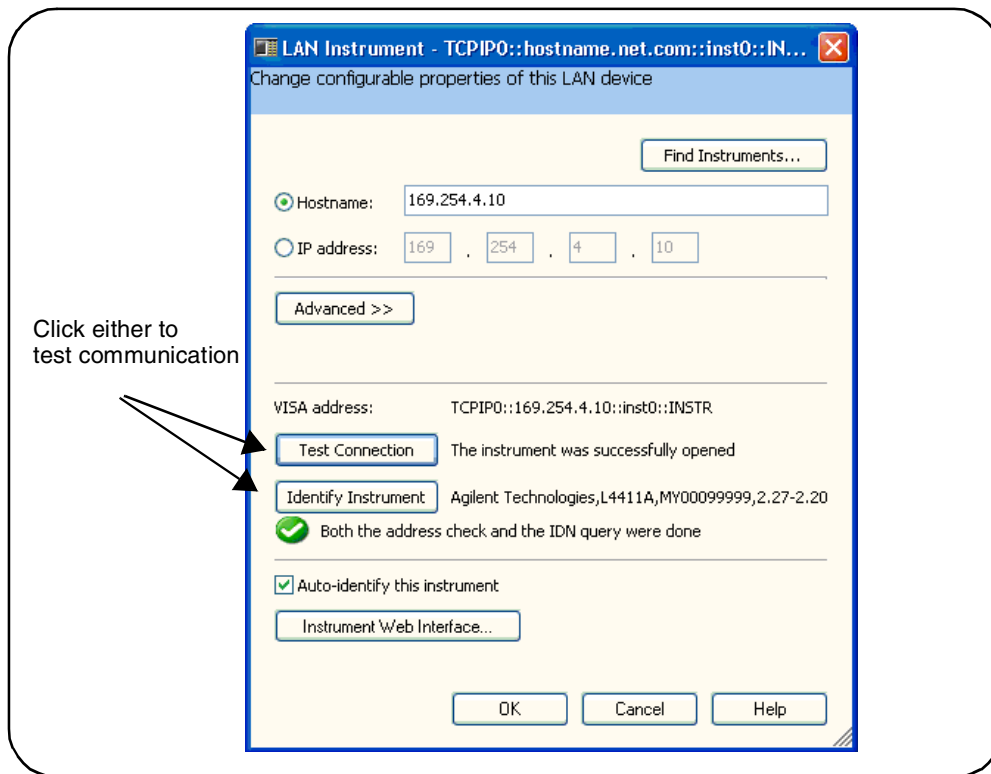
LAN Instrument - TCPIP0::hostname.net.com::inst0::IN...
Change configurable properties of this LAN device

Find Instruments...

Hostname: 169.254.4.10

IP address: 169 . 254 . 4 . 10

Advanced >>

Click either to test communication

VISA address: TCPIP0::169.254.4.10::inst0::INSTR

Test Connection The instrument was successfully opened

Identify Instrument Agilent Technologies,L4411A,MY00099999,2.27-2.20

Both the address check and the IDN query were done

Auto-identify this instrument

Instrument Web Interface...

OK Cancel Help